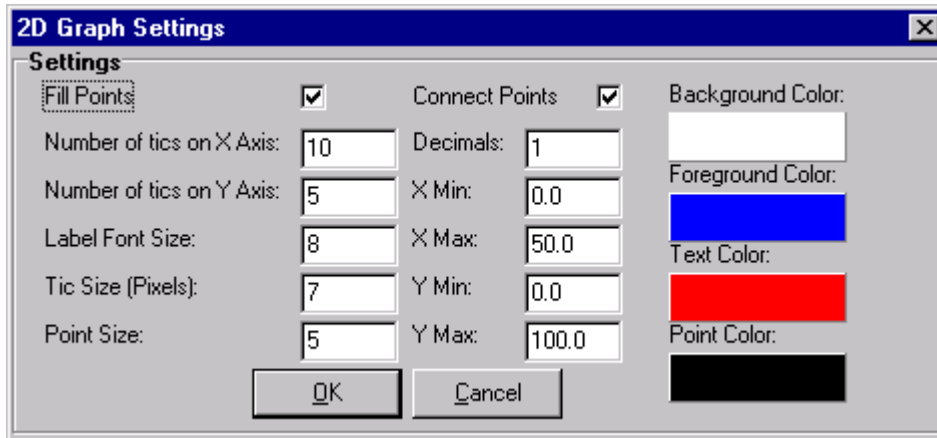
2D Graph Settings

Settings

Fill Points

Number of tics on X Axis: 10

Number of tics on Y Axis: 5

Label Font Size: 8

Tic Size (Pixels): 7

Point Size: 5

Connect Points

Decimals: 1

X Min: 0.0

X Max: 50.0

Y Min: 0.0

Y Max: 100.0

Background Color:

Foreground Color:

Text Color:

Point Color:

OK

Cancel